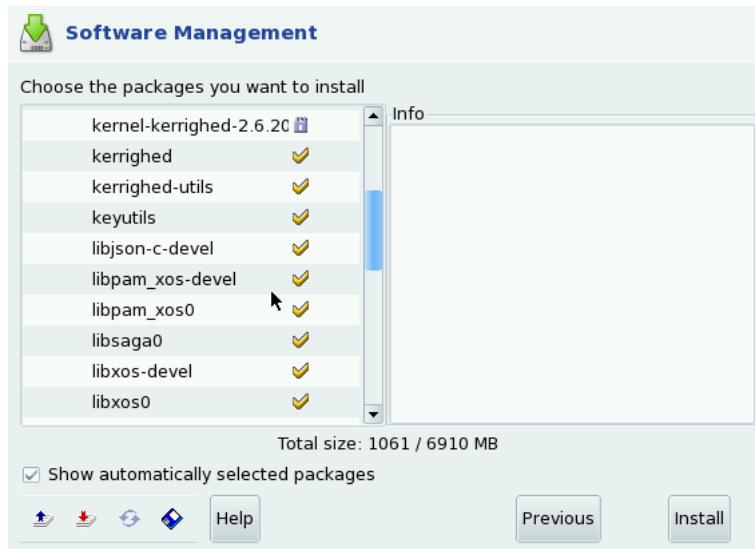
Software Management

Choose the packages you want to install

kernel-kerrighed-2.6.20
kerrighed
kerrighed-utils
keyutils
libjson-c-devel
libpam_xos-devel
libpam_xos0
libsaga0
libxos-devel
libxos0

Info

Total size: 1061 / 6910 MB

Show automatically selected packages

Help

Previous

Install